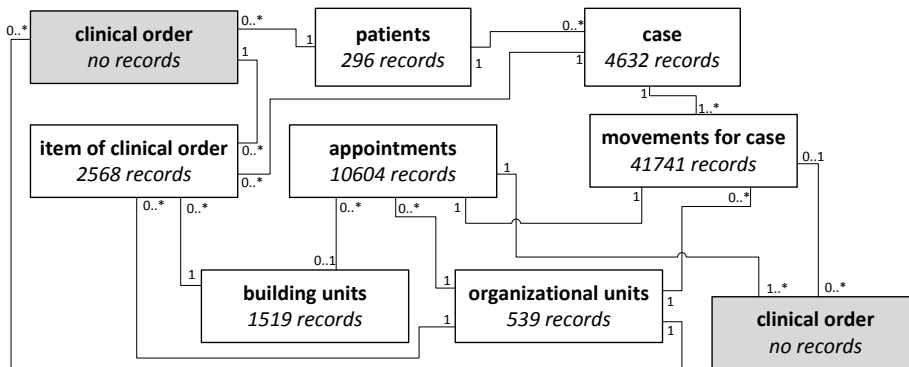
0..*

clinical order
no records

0..*
1

1

patients
296 records

1

0..*
1

case
4632 records

1
1..*

movements for case
41741 records

0..1

item of clinical order
2568 records

0..*
0..*

appointments
10604 records

1
1

1

0..*

0..*
0..*

0..*
0..*

0..1
1

building units
1519 records

1

organizational units
539 records

1
1

1..*
0..*

clinical order
no records